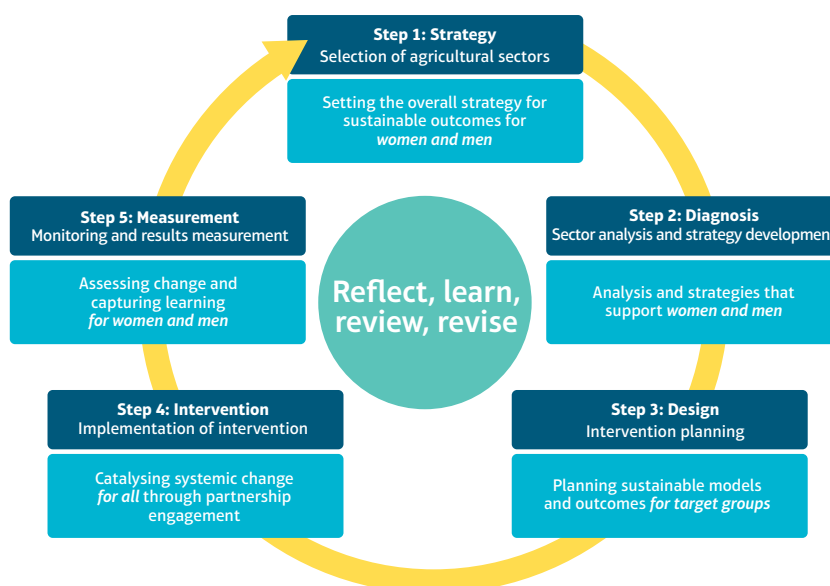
Step 1: Strategy
Selection of agricultural sectors

Setting the overall strategy for sustainable outcomes for *women and men*

Step 2: Diagnosis
Sector analysis and strategy developmen

Analysis and strategies that support *women and men*

Step 3: Design
Intervention planning

Planning sustainable models and outcomes *for target groups*

Step 4: Intervention
Implementation of intervention

Catalysing systemic change *for all* through partnership engagement

Step 5: Measurement
Monitoring and results measurement

Assessing change and capturing learning *for women and men*

Reflect, learn, review, revise